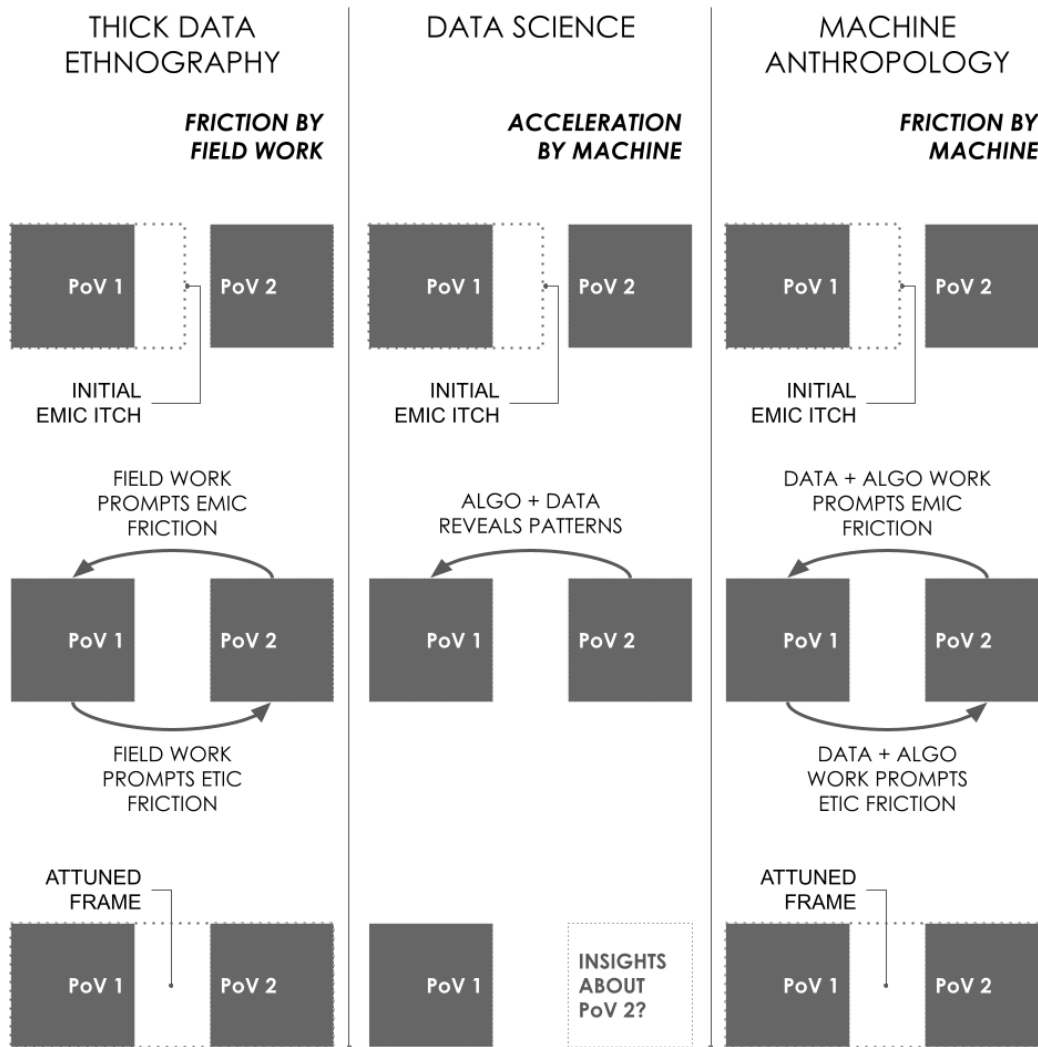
THICK DATA ETHNOGRAPHY

FRICTION BY FIELD WORK

PoV 1

PoV 2

INITIAL EMIC ITCH

FIELD WORK PROMPTS EMIC FRICTION

PoV 1

PoV 2

FIELD WORK PROMPTS ETIC FRICTION

ATTUNED FRAME

PoV 1

PoV 2

DATA SCIENCE

ACCELERATION BY MACHINE

PoV 1

PoV 2

INITIAL EMIC ITCH

ALGO + DATA REVEALS PATTERNS

PoV 1

PoV 2

PoV 1

INSIGHTS ABOUT PoV 2?

MACHINE ANTHROPOLOGY

FRICTION BY MACHINE

PoV 1

PoV 2

INITIAL EMIC ITCH

DATA + ALGO WORK PROMPTS EMIC FRICTION

PoV 1

PoV 2

DATA + ALGO WORK PROMPTS ETIC FRICTION

ATTUNED FRAME

PoV 1

PoV 2